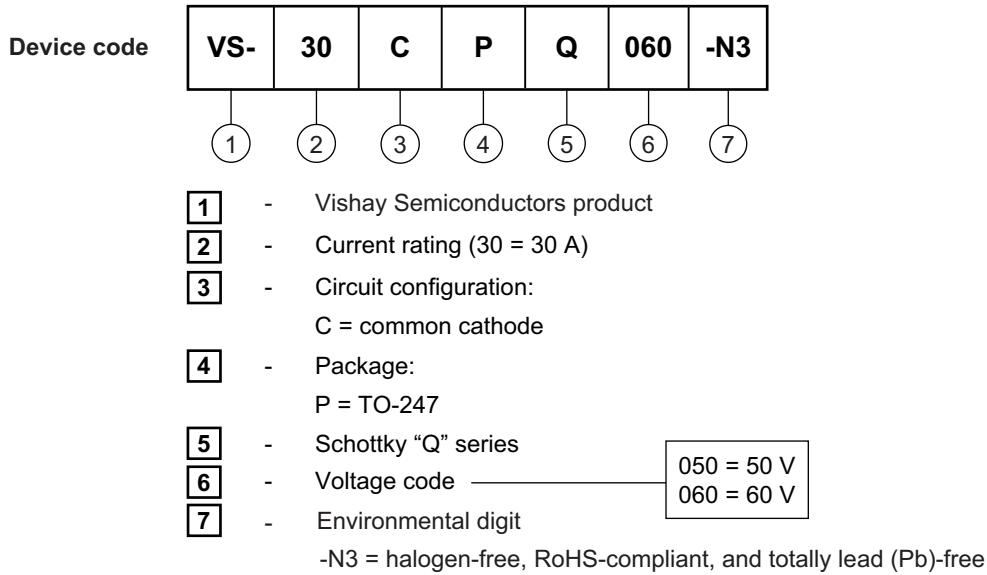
Device code

| VS- | 30 | C | P | Q | 060 | -N3 |
|---|---|---|---|---|---|---|

1 2 3 4 5 6 7

1 - Vishay Semiconductors product

2 - Current rating (30 = 30 A)

3 - Circuit configuration:
C = common cathode

4 - Package:
P = TO-247

5 - Schottky "Q" series

6 - Voltage code

050 = 50 V
060 = 60 V

7 - Environmental digit
-N3 = halogen-free, RoHS-compliant, and totally lead (Pb)-free